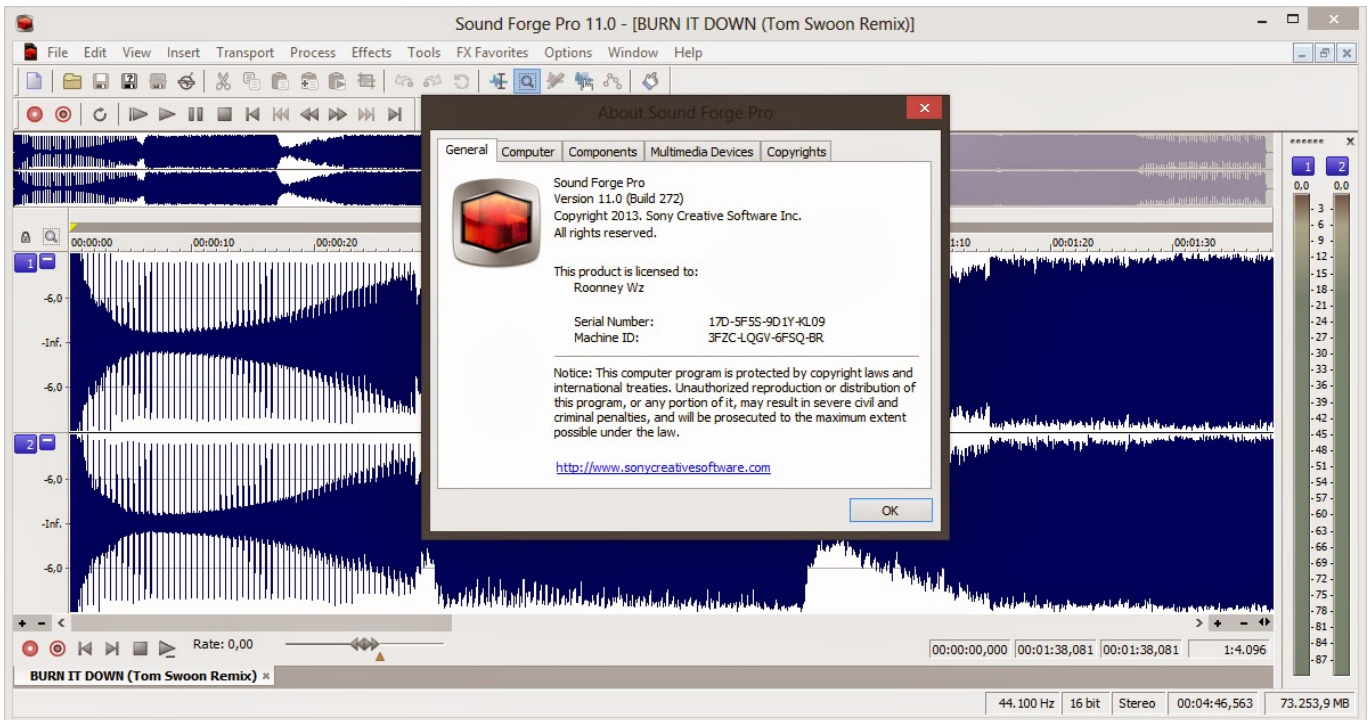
Sound Forge Pro 11.0 - [BURN IT DOWN (Tom Swoon Remix)]

File Edit View Insert Transport Process Effects Tools FX Favorites Options Window Help

About Sound Forge Pro

General | Computer | Components | Multimedia Devices | Copyrights

Sound Forge Pro
Version 11.0 (Build 272)
Copyright 2013. Sony Creative Software Inc.
All rights reserved.

This product is licensed to:
Roonney Wz

Serial Number: 17D-5F5S-9D1Y-KL09
Machine ID: 3FZC-LQGV-6FSQ-BR

Notice: This computer program is protected by copyright laws and international treaties. Unauthorized reproduction or distribution of this program, or any portion of it, may result in severe civil and criminal penalties, and will be prosecuted to the maximum extent possible under the law.

http://www.sonycreativesoftware.com

OK

00:00:00 00:00:10 00:00:20 1:10 00:01:20 00:01:30

1 -6,0 -Inf. -6,0
2 -6,0 -Inf. -6,0

1 2
0,0 0,0
-3 -6 -9 -12 -15 -18 -21 -24 -27 -30 -33 -36 -39 -42 -45 -48 -51 -54 -57 -60 -63 -66 -69 -72 -75 -78 -81 -84 -87

Rate: 0,00

00:00:00,000 00:01:38,081 00:01:38,081 1:4.096

BURN IT DOWN (Tom Swoon Remix)

44.100 Hz 16 bit Stereo 00:04:46,563 73.253,9 MB